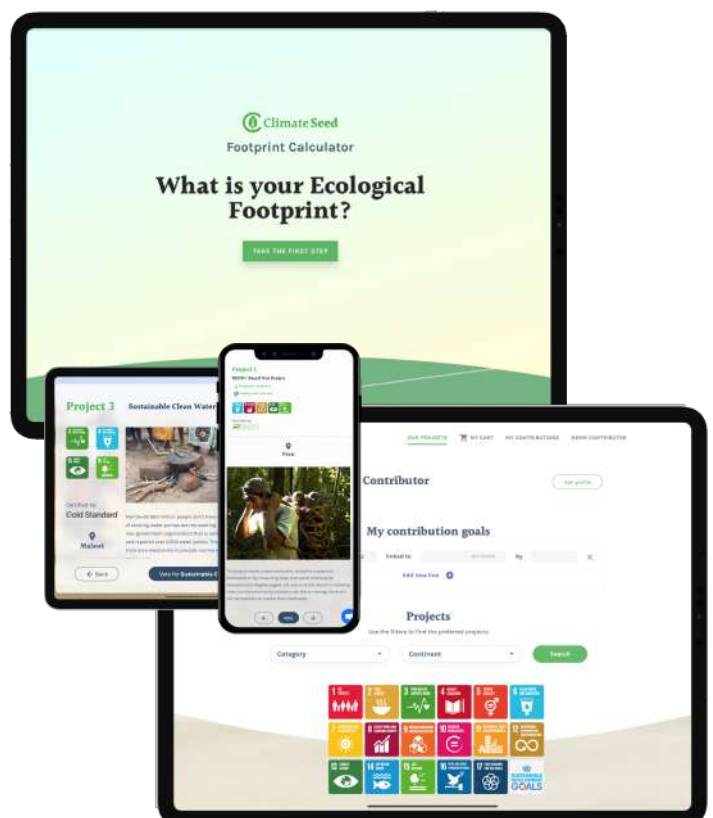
Climate Seed

Footprint Calculator

What is your Ecological Footprint?

TAKE THE FIRST STEP

Project 3

Sustainable Clean Water

Certified by
Gold Standard

Malawi

Back

Project 3

View

OUR PROJECTS

MY CART

MY CONTRIBUTIONS

Contributor

Edit profile

My contribution goals

Linked to

by

Add new line

Projects

Use the filters to find the preferred projects

Category

Continent

Search

SUSTAINABLE DEVELOPMENT GOALS